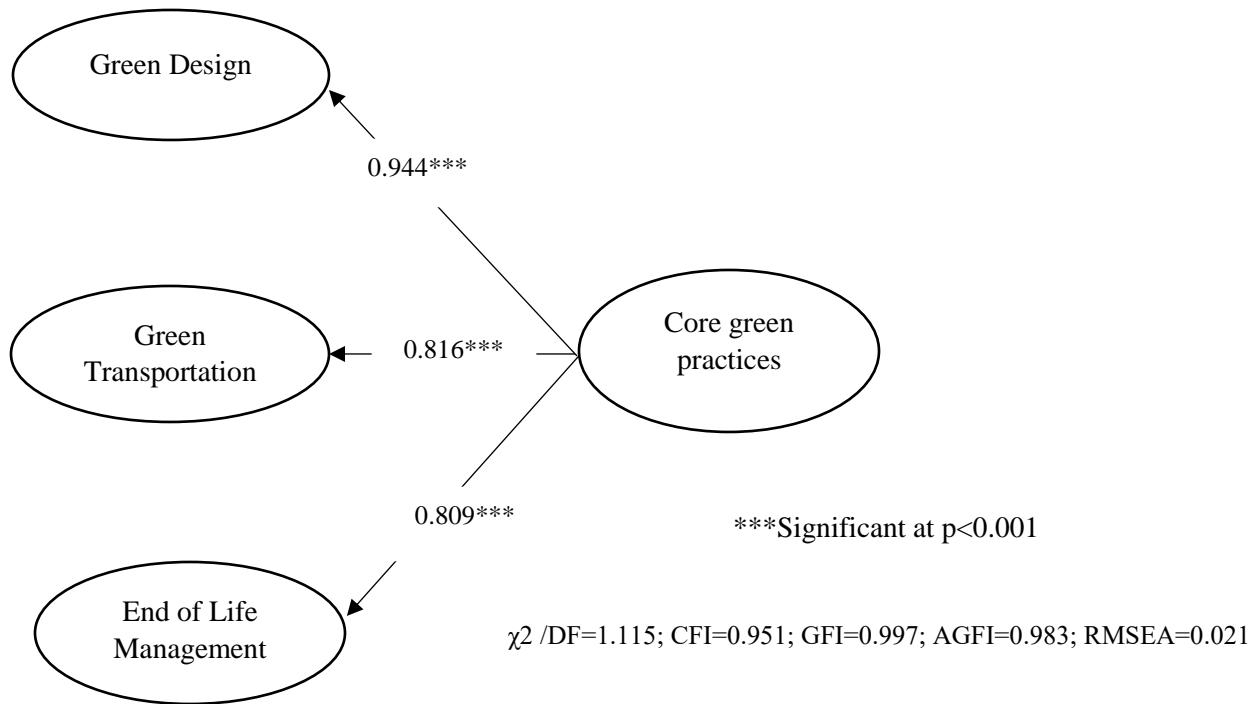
Green Design

0.944***

Green Transportation

0.816***

Core green practices

0.809***

***Significant at p<0.001

End of Life Management

$\chi2$ /DF=1.115; CFI=0.951; GFI=0.997; AGFI=0.983; RMSEA=0.021